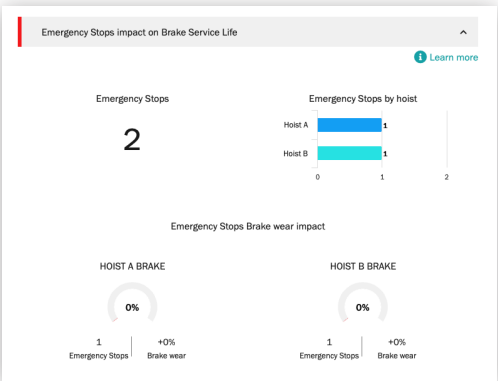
Emergency Stops impact on Brake Service Life

Learn more

Emergency Stops

2

Emergency Stops by hoist

Hoist A 1

Hoist B 1

0 1 2

Emergency Stops Brake wear impact

HOIST A BRAKE

0%

1
Emergency Stops

+0%
Brake wear

HOIST B BRAKE

0%

1
Emergency Stops

+0%
Brake wear